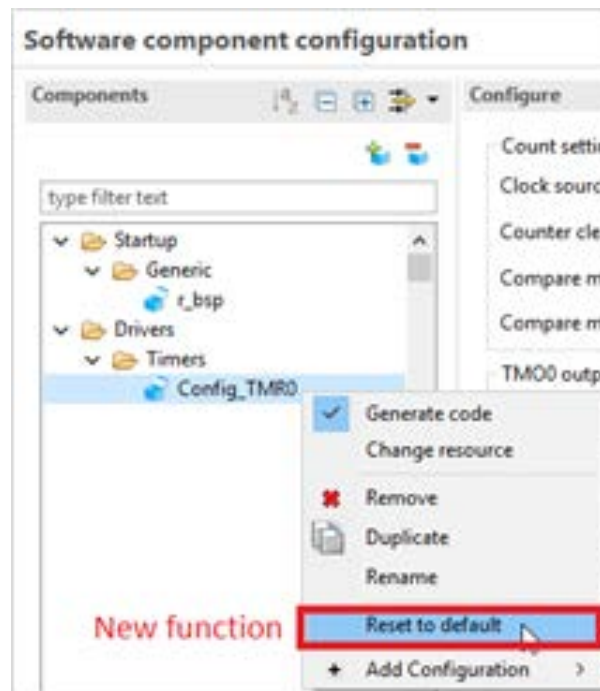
Software component configuration

Components

Configure

type filter text

Startup
Generic
r_bsp
Drivers
Timers
Config_TMR0

Count setti
Clock sourc
Counter cle
Compare m
Compare m
TMO0 outp

Generate code
Change resource
Remove
Duplicate
Rename
Reset to default
Add Configuration

New function